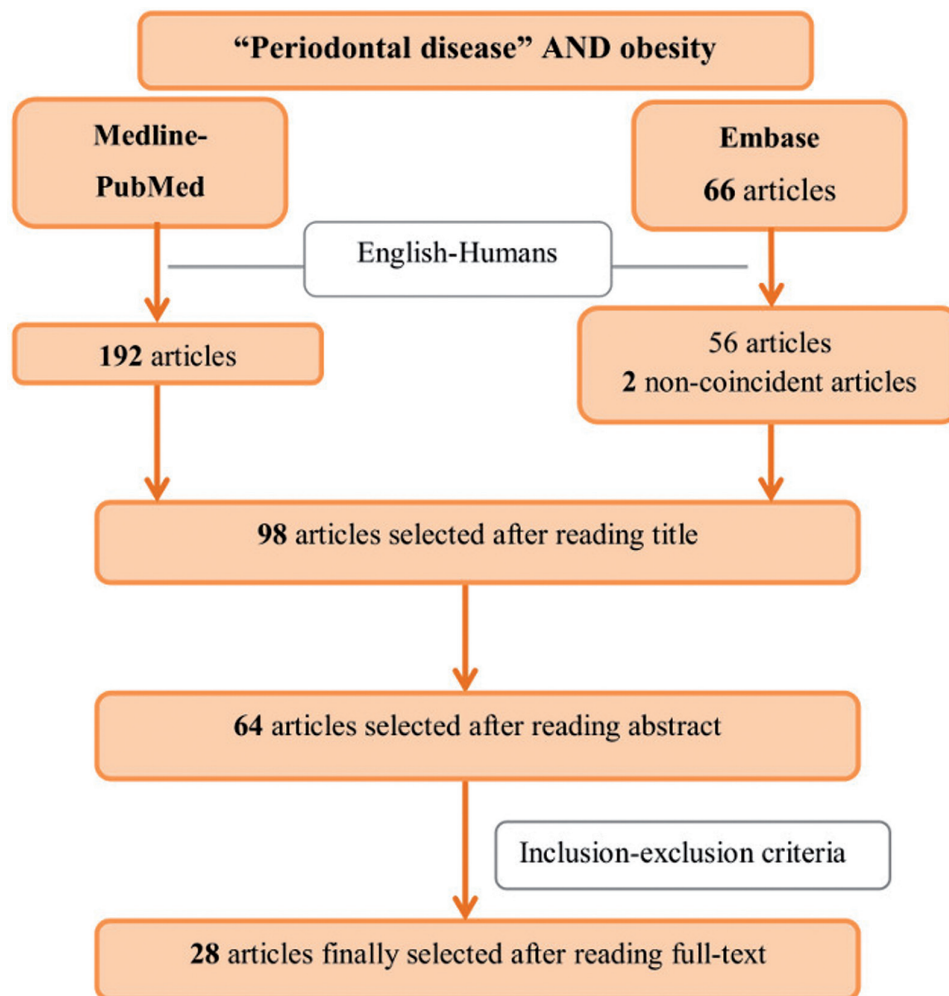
"Periodontal disease" AND obesity

Medline-PubMed

Embase
66 articles

English-Humans

192 articles

56 articles
2 non-coincident articles

98 articles selected after reading title

64 articles selected after reading abstract

Inclusion-exclusion criteria

28 articles finally selected after reading full-text